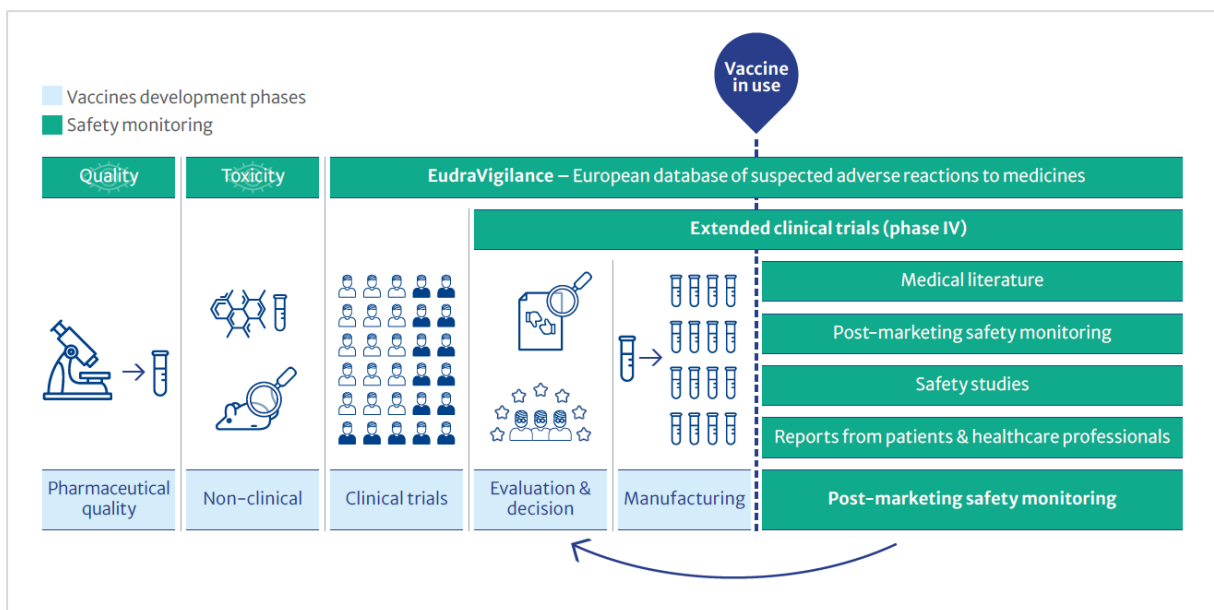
Vaccines development phases
Safety monitoring

Vaccine in use

Quality

Toxicity

EudraVigilance – European database of suspected adverse reactions to medicines

Extended clinical trials (phase IV)

Medical literature

Post-marketing safety monitoring

Safety studies

Reports from patients & healthcare professionals

Pharmaceutical quality

Non-clinical

Clinical trials

Evaluation & decision

Manufacturing

Post-marketing safety monitoring